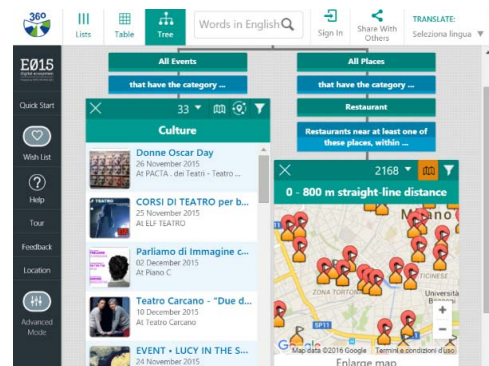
360

Lists

Table

Tree

Words in English

Sign In

Share With Others

TRANSLATE:

Seleziona lingua ▼

E015
Digital Ecosystem

Quick Start

Wish List

Help

Tour

Feedback

Location

Advanced Mode

All Events

that have the category ...

All Places

that have the category ...

Restaurant

Restaurants near at least one of these places, within ...

33 ▼

Culture

Donne Oscar Day
26 November 2015
At PACTA . dei Teatri - Teatro ...

CORSI DI TEATRO per b...
25 November 2015
At ELF TEATRO

Parliamo di Immagine c...
02 December 2015
At Piano C

Teatro Carcano - "Due d...
10 December 2015
At Teatro Carcano

EVENT • LUCY IN THE S...
24 November 2015

2168 ▼

0 - 800 m straight-line distance

Milano

ZONA TORTONA

TICINESE

Università Bocconi

SP11

Google

Map data ©2016 Google

Termini e condizioni d'uso

Enlarge map